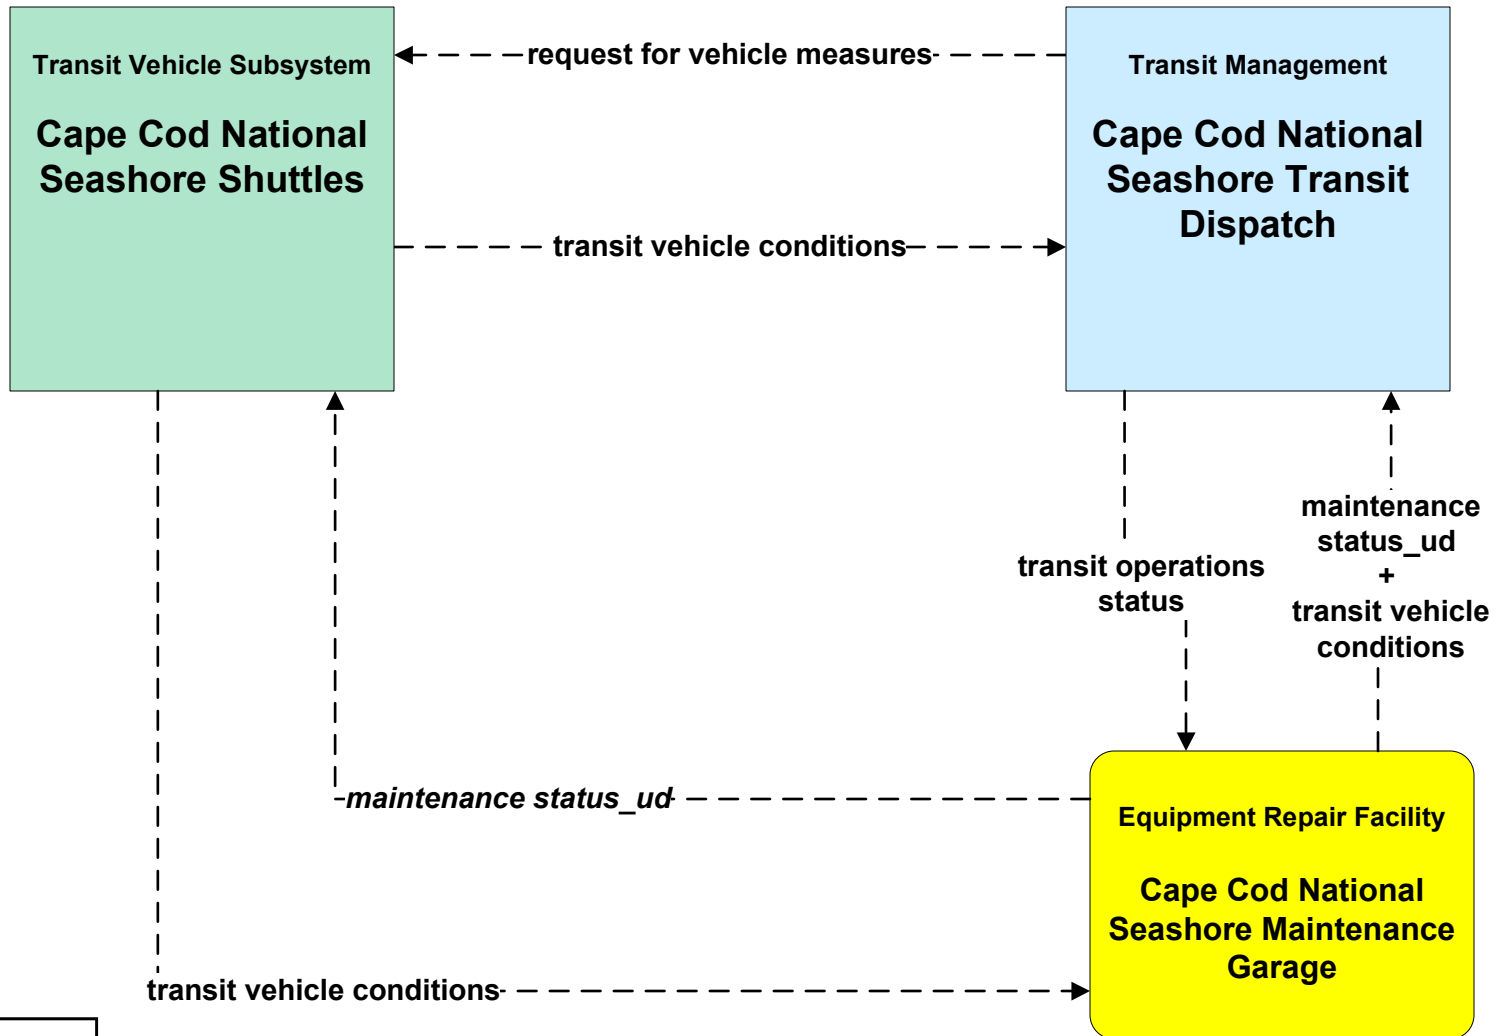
Transit Vehicle Subsystem

Cape Cod National Seashore Shuttles

Transit Management

Cape Cod National Seashore Transit Dispatch

request for vehicle measures

transit vehicle conditions

transit operations status

maintenance status_ud
+
transit vehicle conditions

maintenance status_ud

Equipment Repair Facility

Cape Cod National Seashore Maintenance Garage

transit vehicle conditions